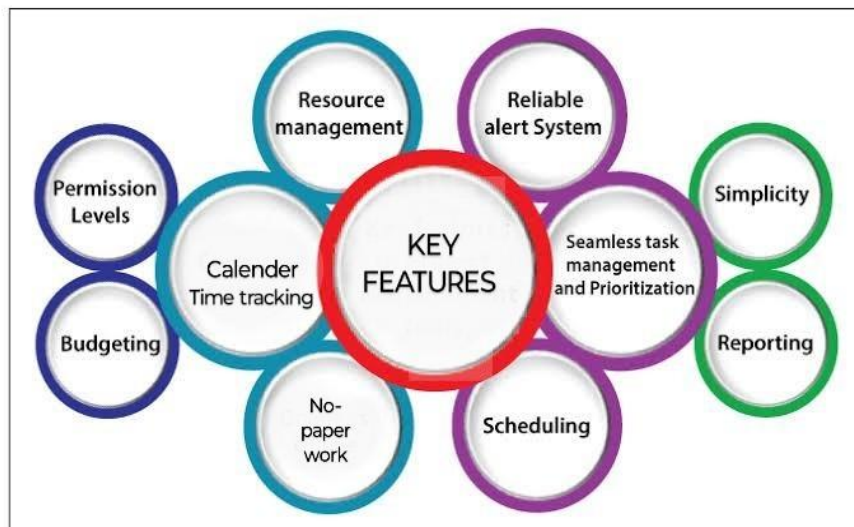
Permission Levels

Budgeting

Resource management

Calender Time tracking

No-paper work

KEY FEATURES

Reliable alert System

Seamless task management and Prioritization

Scheduling

Simplicity

Reporting